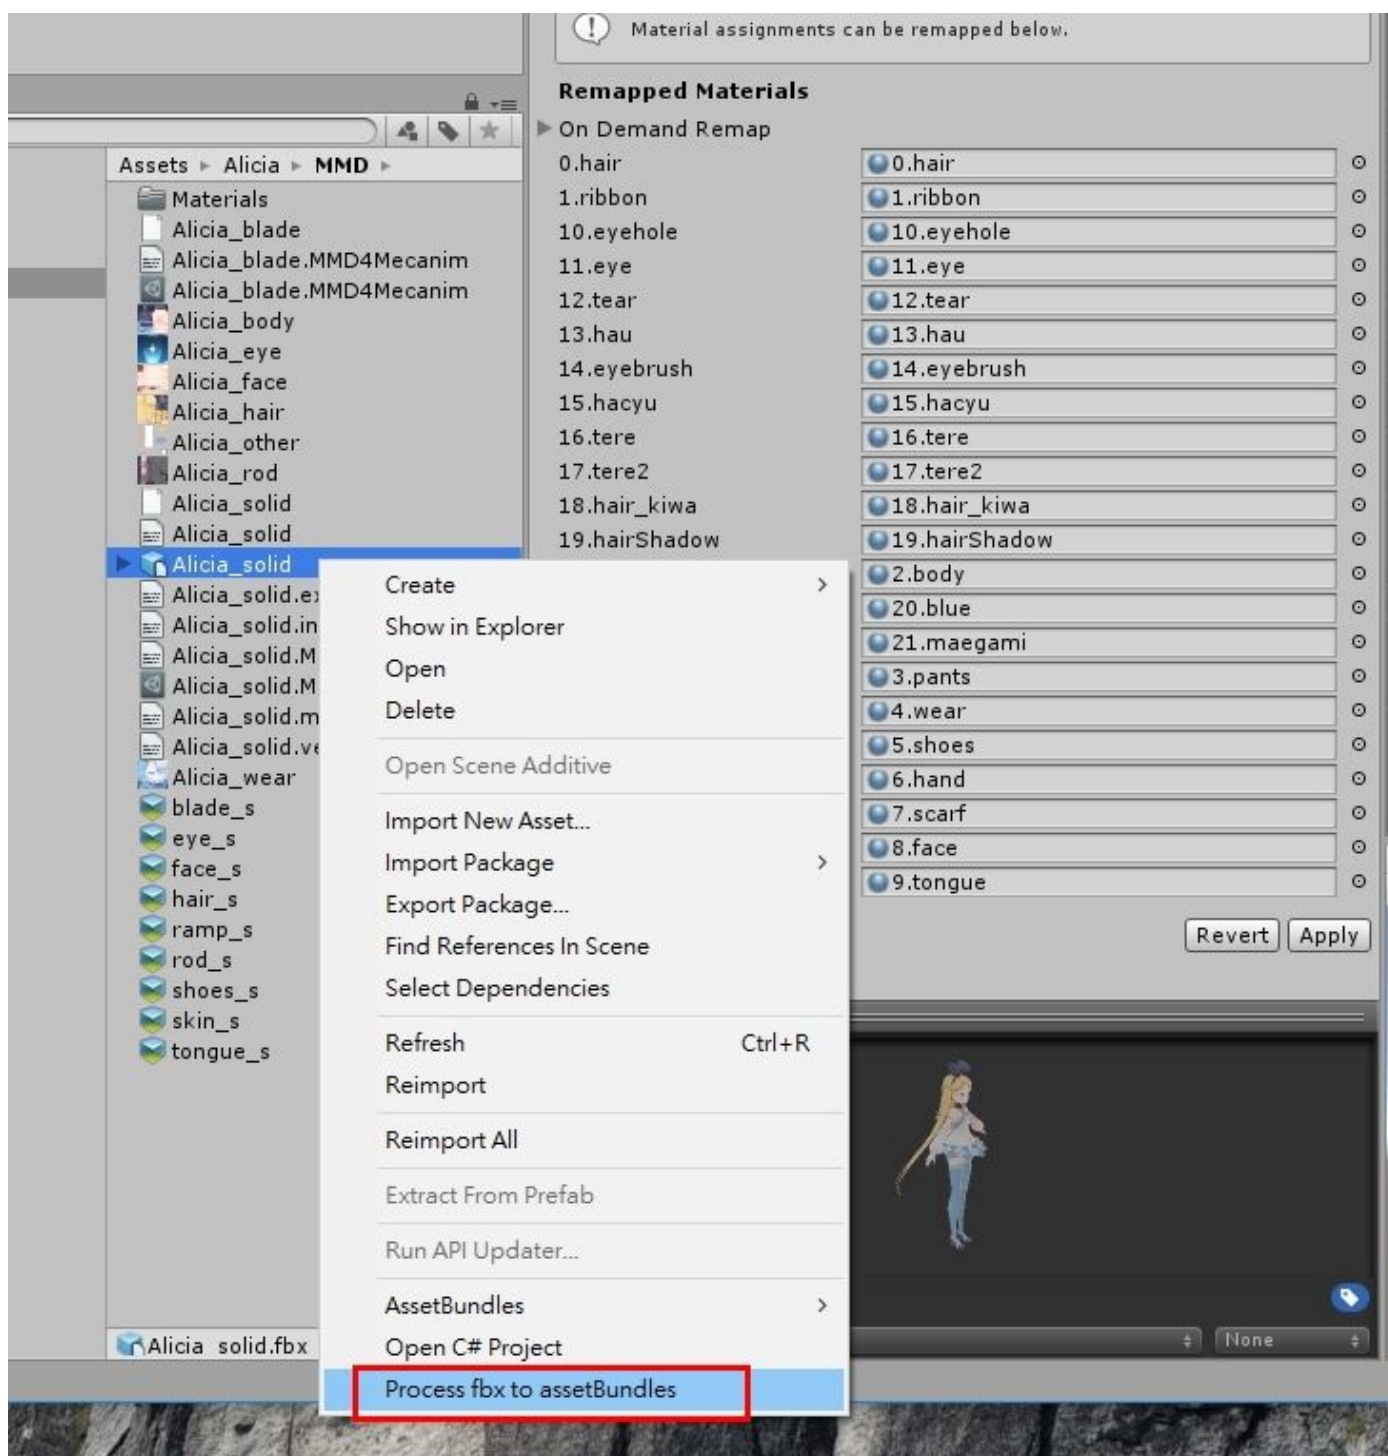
Material assignments can be remapped below.

Remapped Materials

On Demand Remap

| | |
|---|---|
| 0.hair | 0.hair |
| 1.ribbon | 1.ribbon |
| 10.eyehole | 10.eyehole |
| 11.eye | 11.eye |
| 12.tear | 12.tear |
| 13.hau | 13.hau |
| 14.eyebrush | 14.eyebrush |
| 15.hacyu | 15.hacyu |
| 16.tere | 16.tere |
| 17.tere2 | 17.tere2 |
| 18.hair_kiwa | 18.hair_kiwa |
| 19.hairShadow | 19.hairShadow |
| | 2.body |
| | 20.blue |
| | 21.maegami |
| | 3.pants |
| | 4.wear |
| | 5.shoes |
| | 6.hand |
| | 7.scarf |
| | 8.face |
| | 9.tongue |

Revert Apply

Assets ▸ Alicia ▸ MMD ▸

Materials
Alicia_blade
Alicia_blade.MMD4Mecanim
Alicia_blade.MMD4Mecanim
Alicia_body
Alicia_eye
Alicia_face
Alicia_hair
Alicia_other
Alicia_rod
Alicia_solid
Alicia_solid
Alicia_solid
Alicia_solid.e
Alicia_solid.in
Alicia_solid.M
Alicia_solid.M
Alicia_solid.m
Alicia_solid.v
Alicia_wear
blade_s
eye_s
face_s
hair_s
ramp_s
rod_s
shoes_s
skin_s
tongue_s

Alicia_solid.fbx

Create
Show in Explorer
Open
Delete
Open Scene Additive
Import New Asset...
Import Package
Export Package...
Find References In Scene
Select Dependencies
Refresh Ctrl+R
Reimport
Reimport All
Extract From Prefab
Run API Updater...
AssetBundles
Open C# Project
Process fbx to assetBundles

None